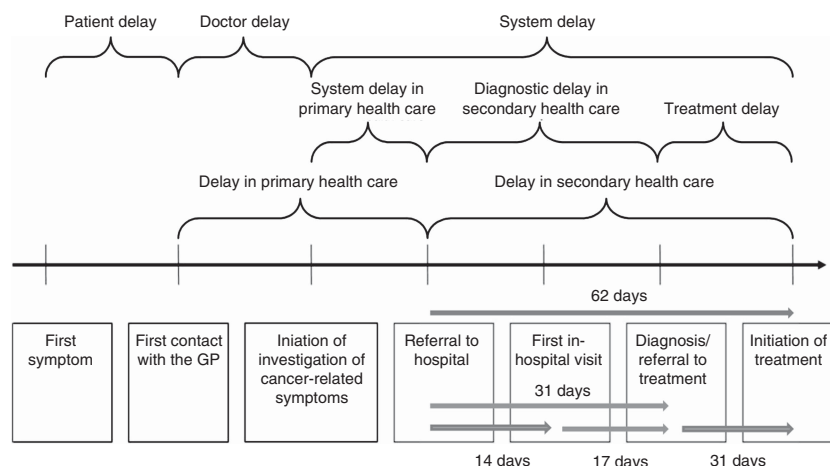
Patient delay
Doctor delay
System delay
System delay in primary health care
Diagnostic delay in secondary health care
Treatment delay
Delay in primary health care
Delay in secondary health care

62 days

First symptom
First contact with the GP
Iniation of investigation of cancer-related symptoms
Referral to hospital
First in-hospital visit
Diagnosis/ referral to treatment
Initiation of treatment

31 days

14 days
17 days
31 days